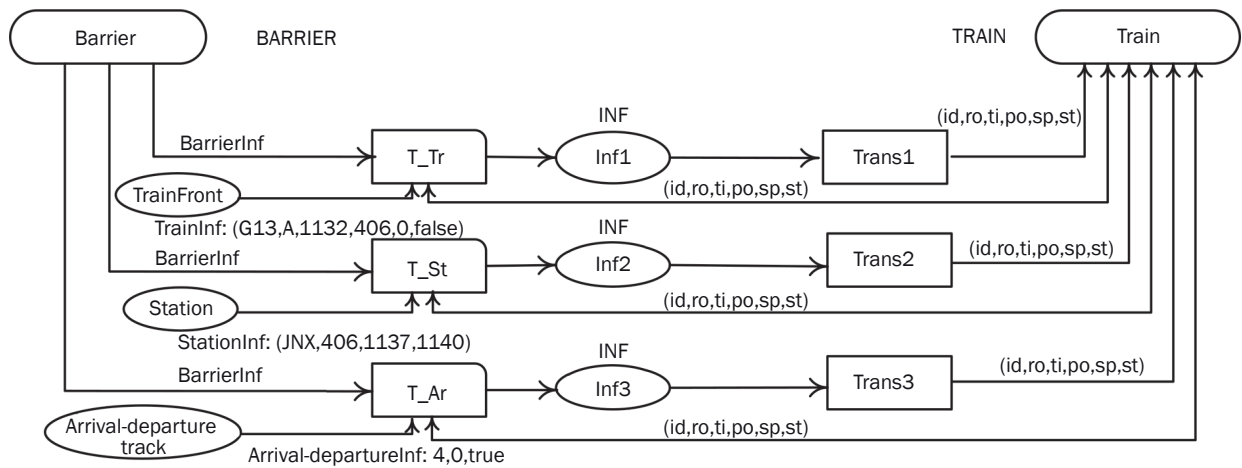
Barrier
BARRIER
TRAIN
Train
INF
(id,ro,ti,po,sp,st)
BarrierInf
T_Tr
Inf1
Trans1
TrainFront
(id,ro,ti,po,sp,st)
TrainInf: (G13,A,1132,406,0,false)
INF
BarrierInf
T_St
Inf2
Trans2
(id,ro,ti,po,sp,st)
Station
(id,ro,ti,po,sp,st)
StationInf: (JNX,406,1137,1140)
INF
BarrierInf
T_Ar
Inf3
Trans3
(id,ro,ti,po,sp,st)
Arrival-departure track
(id,ro,ti,po,sp,st)
Arrival-departureInf: 4,0,true